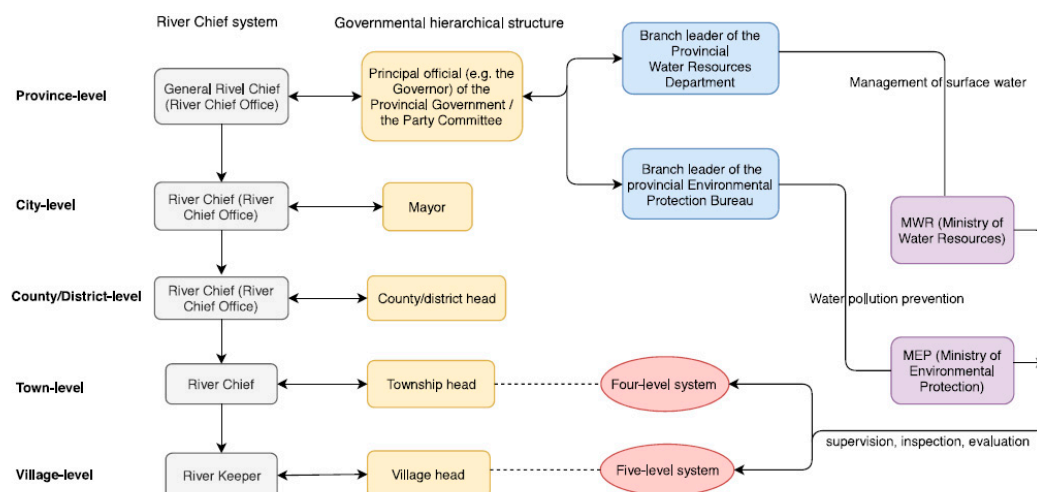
River Chief system

Governmental hierarchical structure

Province-level

General Rivel Chief (River Chief Office)

Principal official (e.g. the Governor) of the Provincial Government / the Party Committee

Branch leader of the Provincial Water Resources Department

Management of surface water

City-level

River Chief (River Chief Office)

Mayor

Branch leader of the provincial Environmental Protection Bureau

MWR (Ministry of Water Resources)

County/District-level

River Chief (River Chief Office)

County/district head

Water pollution prevention

MEP (Ministry of Environmental Protection)

Town-level

River Chief

Township head

Four-level system

supervision, inspection, evaluation

Village-level

River Keeper

Village head

Five-level system